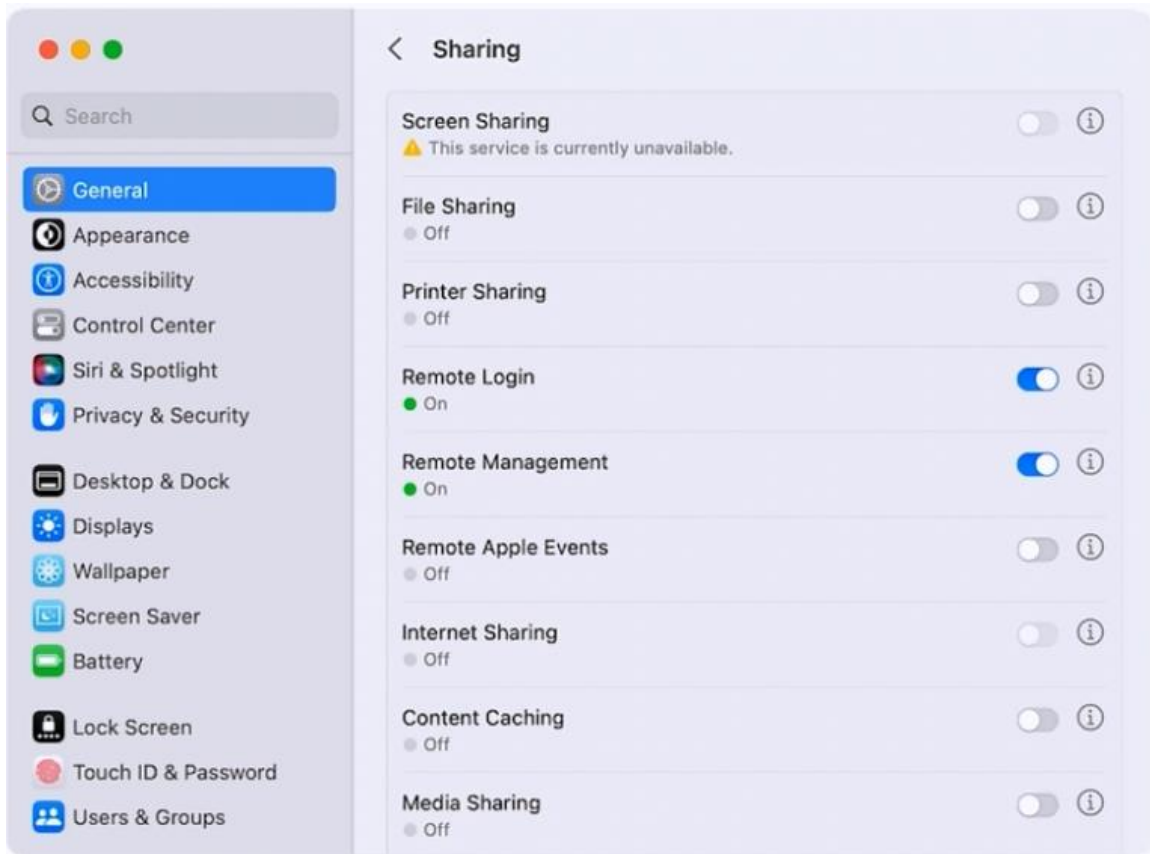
Search

General
Appearance
Accessibility
Control Center
Siri & Spotlight
Privacy & Security

Desktop & Dock
Displays
Wallpaper
Screen Saver
Battery

Lock Screen
Touch ID & Password
Users & Groups

Sharing

Screen Sharing
This service is currently unavailable.

File Sharing
Off

Printer Sharing
Off

Remote Login
On

Remote Management
On

Remote Apple Events
Off

Internet Sharing
Off

Content Caching
Off

Media Sharing
Off